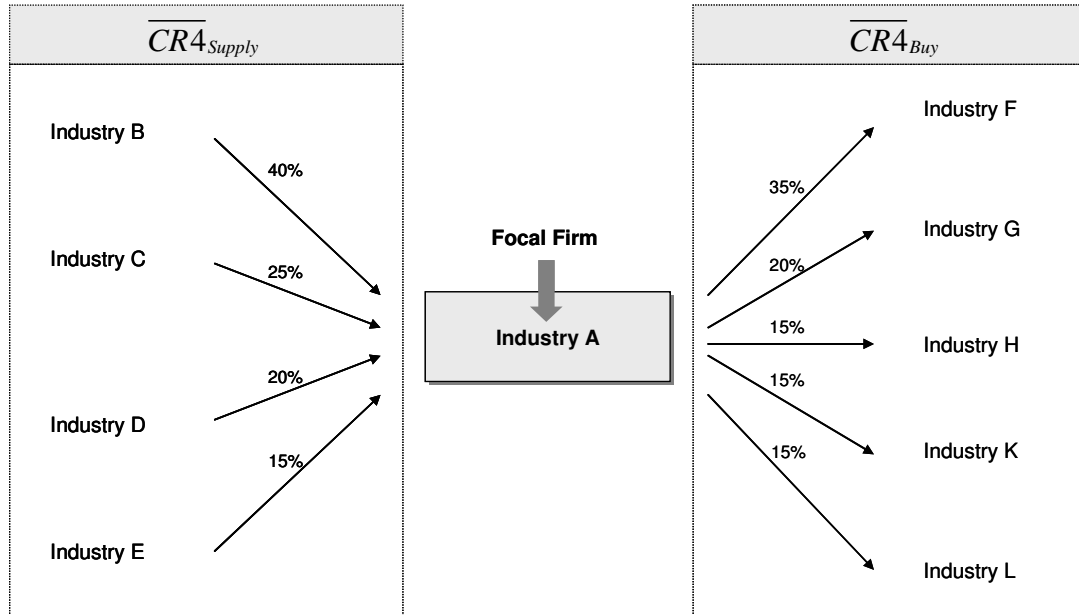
$\overline{CR4}_{Supply}$

Industry B
40%
Industry C
25%
20%
Industry D
15%
Industry E

Focal Firm
Industry A

$\overline{CR4}_{Buy}$

Industry F
35%
Industry G
20%
15%
Industry H
15%
15%
Industry K
Industry L